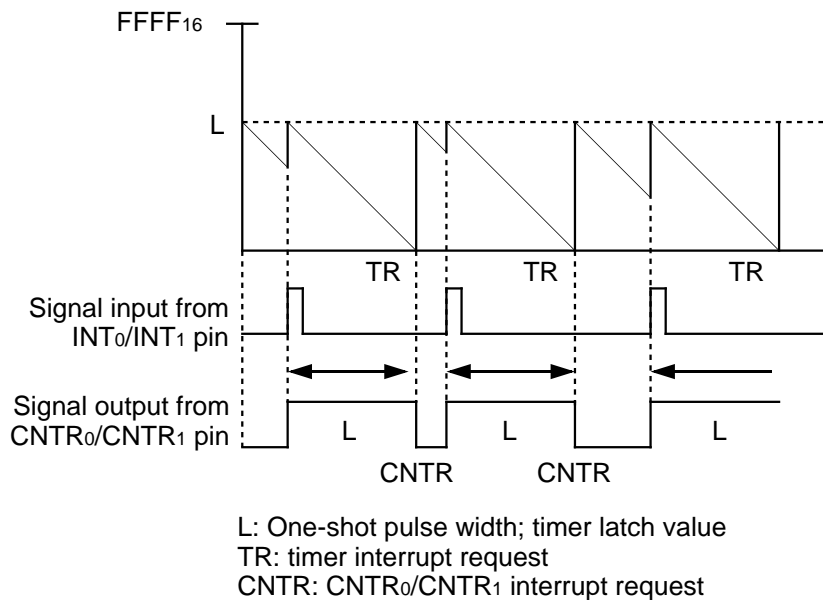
$FFFF_{16}$

L

TR TR TR

Signal input from $INT_0/INT_1$ pin

Signal output from $CNTR_0/CNTR_1$ pin

L L L

CNTR CNTR

L: One-shot pulse width; timer latch value
TR: timer interrupt request
CNTR: $CNTR_0/CNTR_1$ interrupt request